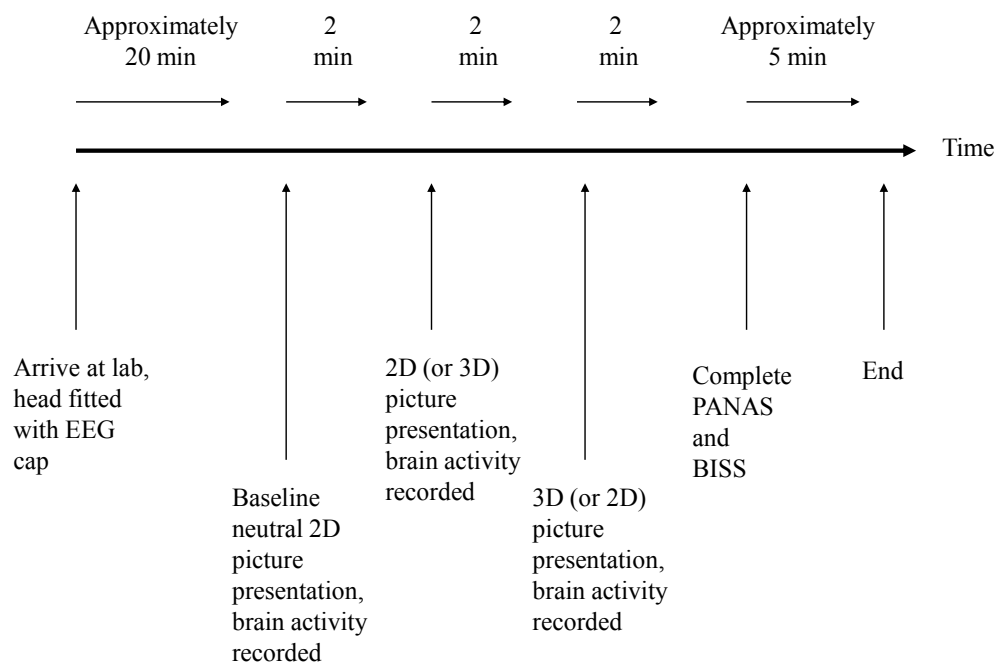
Approximately 20 min

2 min

2 min

2 min

Approximately 5 min

Time

Arrive at lab, head fitted with EEG cap

Baseline neutral 2D picture presentation, brain activity recorded

2D (or 3D) picture presentation, brain activity recorded

3D (or 2D) picture presentation, brain activity recorded

Complete PANAS and BISS

End